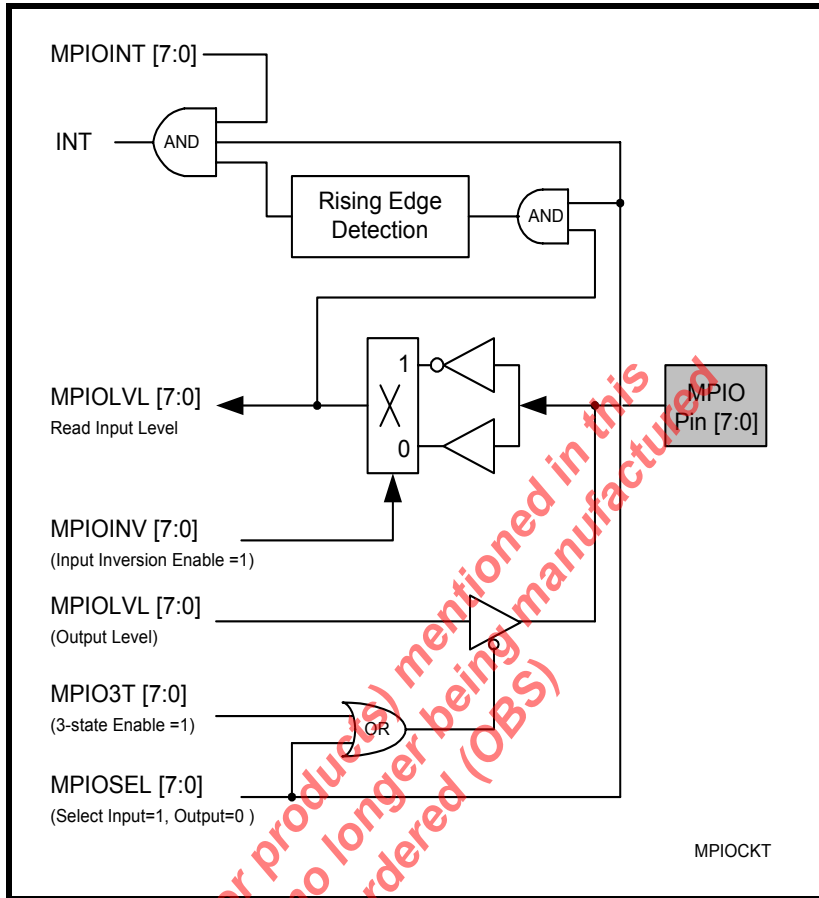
MPIOINT [7:0]

INT

AND

Rising Edge Detection

AND

1

0

MPIOLVL [7:0]
Read Input Level

MPIO Pin [7:0]

MPIOINV [7:0]
(Input Inversion Enable =1)

MPIOLVL [7:0]
(Output Level)

MPIO3T [7:0]
(3-state Enable =1)

OR

MPIOSEL [7:0]
(Select Input=1, Output=0 )

MPIOCKT

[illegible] products) mentioned in this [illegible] no longer being manufactured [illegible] ordered (OBS)